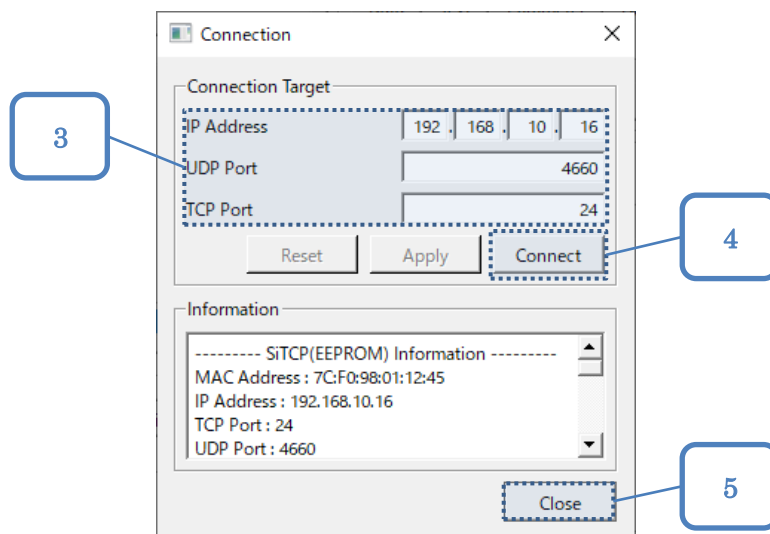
Connection

Connection Target

3

IP Address 192 . 168 . 10 . 16

UDP Port 4660

TCP Port 24

Reset Apply Connect

4

Information

--------- SiTCP(EEPROM) Information ---------
MAC Address : 7C:F0:98:01:12:45
IP Address : 192.168.10.16
TCP Port : 24
UDP Port : 4660

Close

5